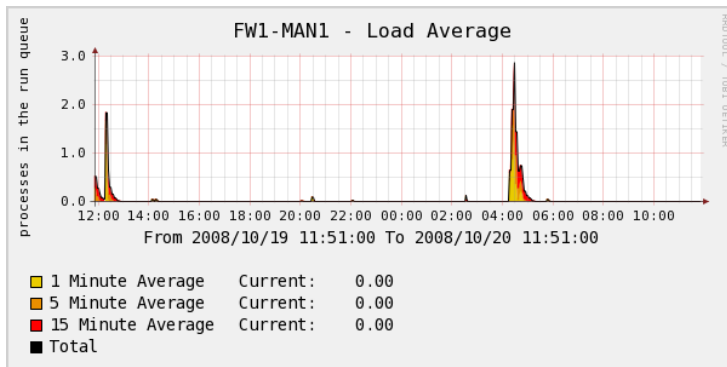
FW1-MAN1 - Load Average

processes in the run queue

RRDTOOL / TOBI OETIKER

3.0
2.0
1.0
0.0

12:00 14:00 16:00 18:00 20:00 22:00 00:00 02:00 04:00 06:00 08:00 10:00

From 2008/10/19 11:51:00 To 2008/10/20 11:51:00

1 Minute Average Current: 0.00
5 Minute Average Current: 0.00
15 Minute Average Current: 0.00
Total